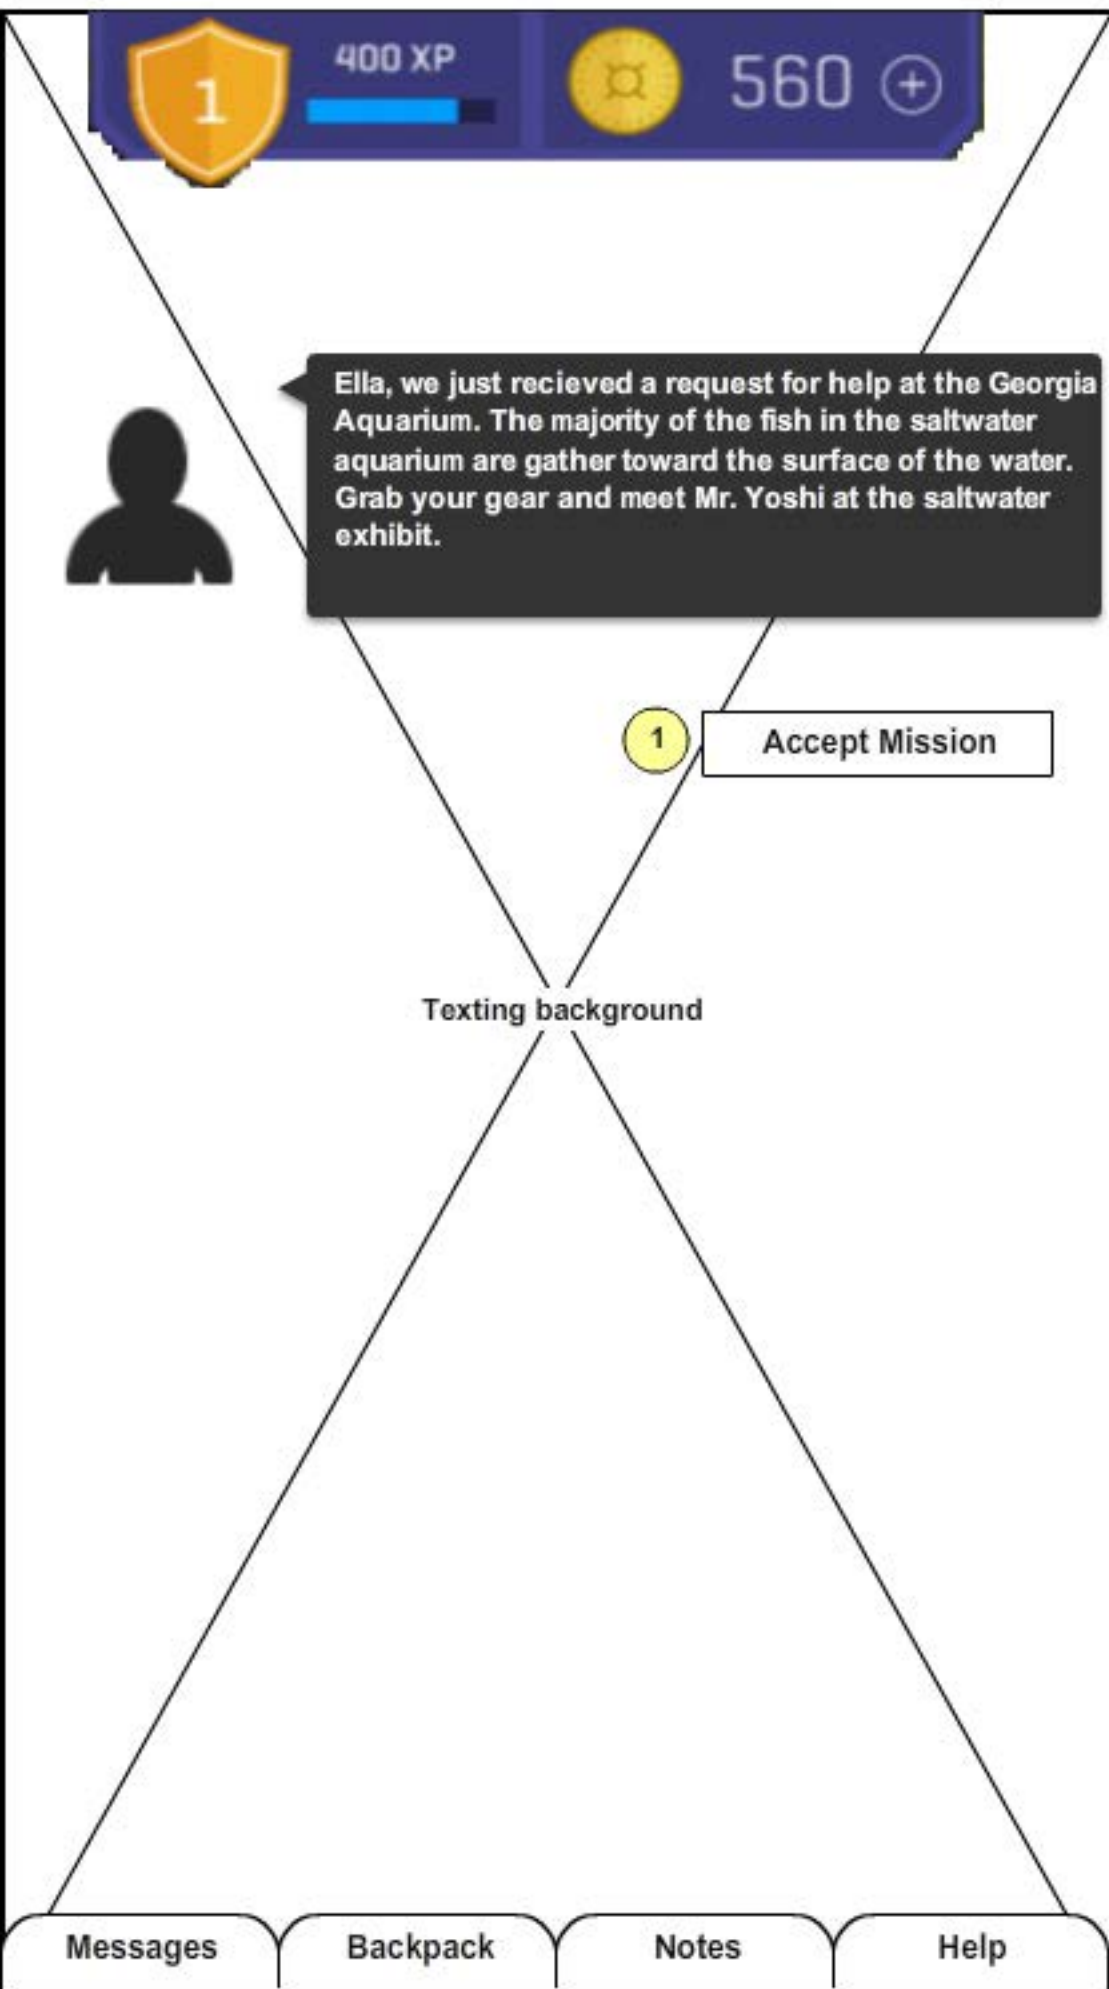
1

400 XP

560 ⊕

Ella, we just recieved a request for help at the Georgia Aquarium. The majority of the fish in the saltwater aquarium are gather toward the surface of the water. Grab your gear and meet Mr. Yoshi at the saltwater exhibit.

1

Accept Mission

Texting background

Messages

Backpack

Notes

Help